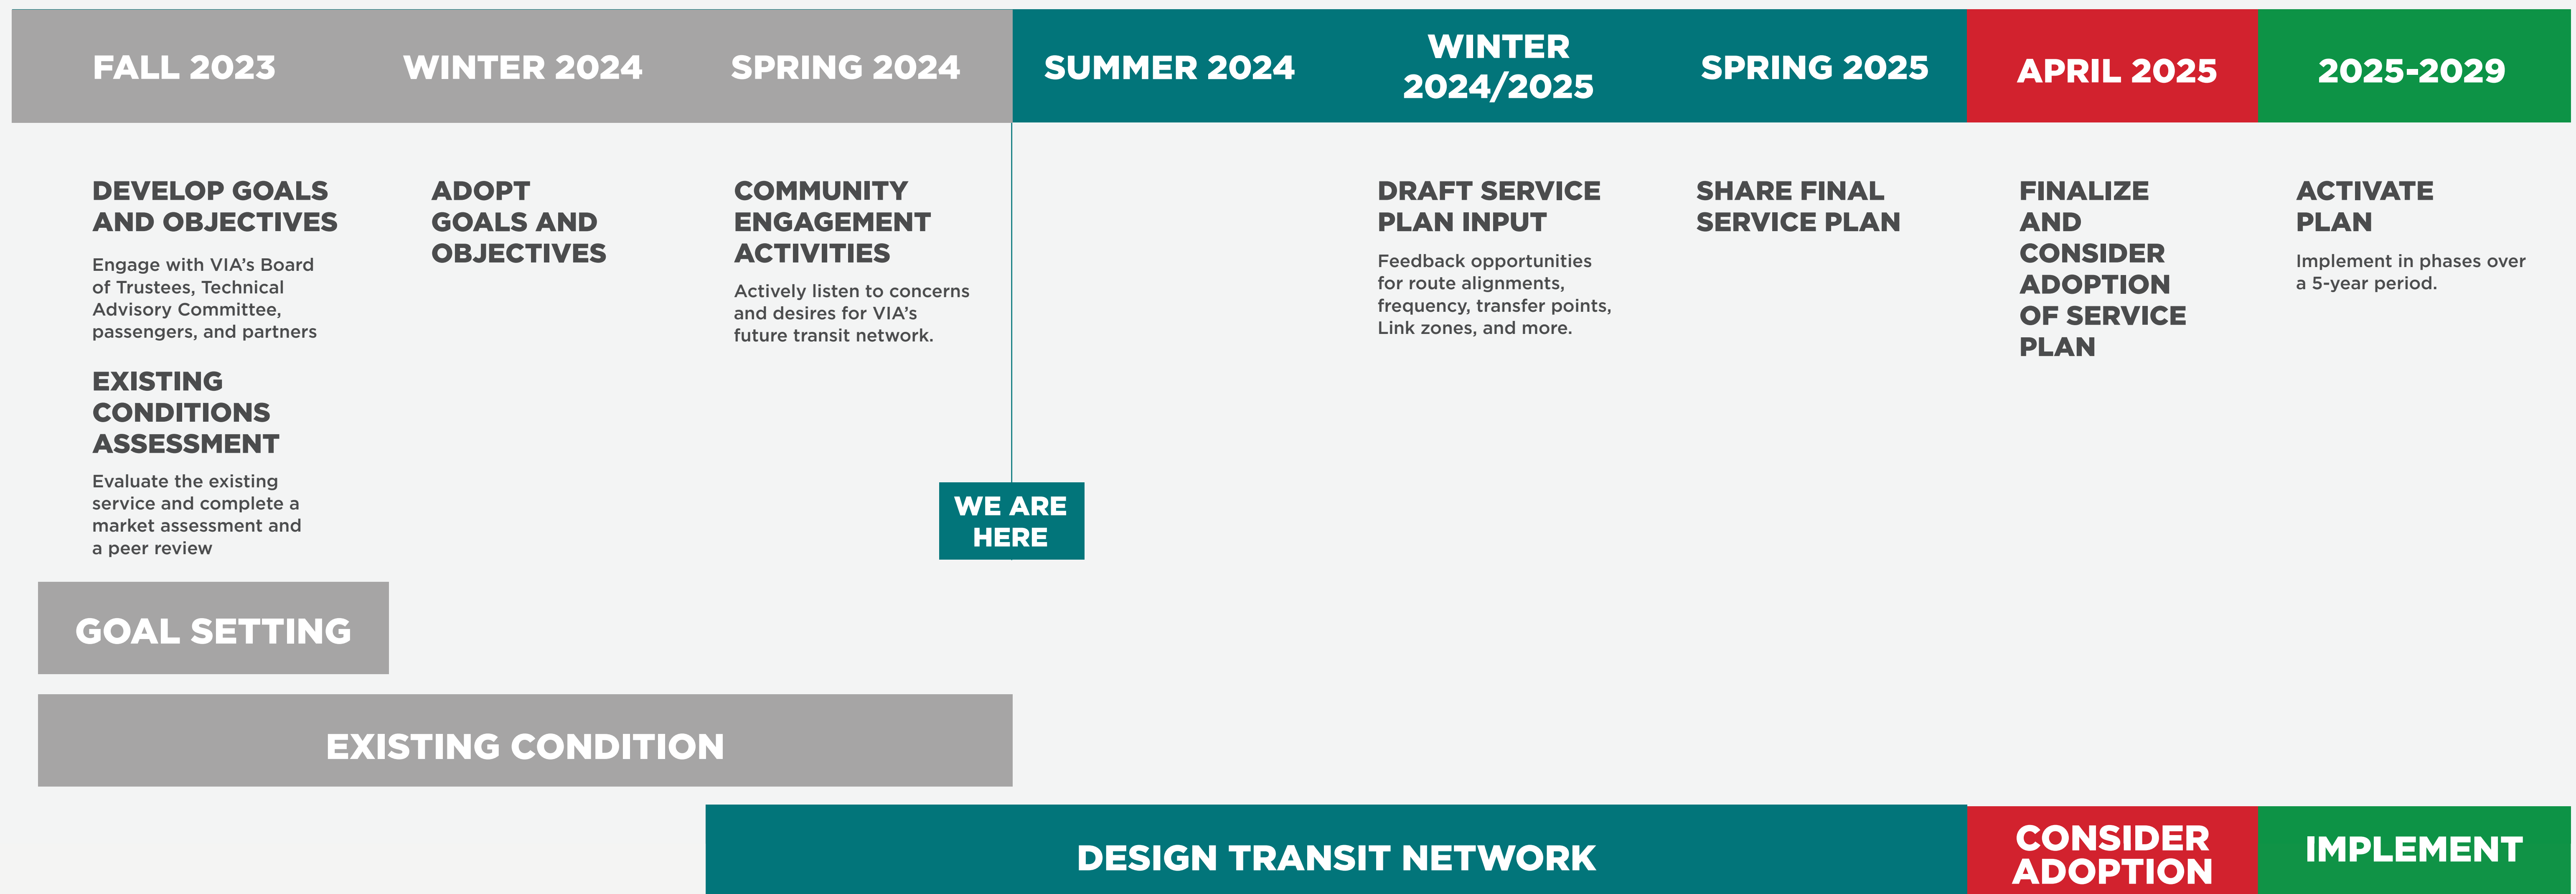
FALL 2023

WINTER 2024

SPRING 2024

SUMMER 2024

WINTER 2024/2025

SPRING 2025

APRIL 2025

2025-2029

DEVELOP GOALS AND OBJECTIVES

Engage with VIA's Board of Trustees, Technical Advisory Committee, passengers, and partners

EXISTING CONDITIONS ASSESSMENT

Evaluate the existing service and complete a market assessment and a peer review

ADOPT GOALS AND OBJECTIVES

COMMUNITY ENGAGEMENT ACTIVITIES

Actively listen to concerns and desires for VIA's future transit network.

WE ARE HERE

DRAFT SERVICE PLAN INPUT

Feedback opportunities for route alignments, frequency, transfer points, Link zones, and more.

SHARE FINAL SERVICE PLAN

FINALIZE AND CONSIDER ADOPTION OF SERVICE PLAN

ACTIVATE PLAN

Implement in phases over a 5-year period.

GOAL SETTING

EXISTING CONDITION

DESIGN TRANSIT NETWORK

CONSIDER ADOPTION

IMPLEMENT